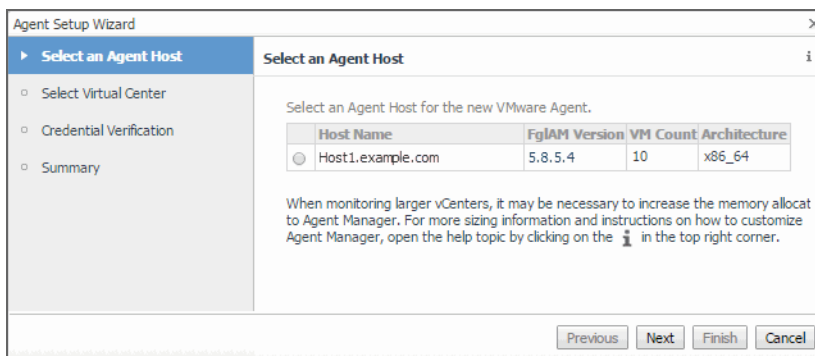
Agent Setup Wizard

Select an Agent Host
Select Virtual Center
Credential Verification
Summary

Select an Agent Host

Select an Agent Host for the new VMware Agent.

| | Host Name | FglAM Version | VM Count | Architecture |
|---|---|---|---|---|
| ○ | Host1.example.com | 5.8.5.4 | 10 | x86_64 |

When monitoring larger vCenters, it may be necessary to increase the memory allocat to Agent Manager. For more sizing information and instructions on how to customize Agent Manager, open the help topic by clicking on the i in the top right corner.

Previous Next Finish Cancel